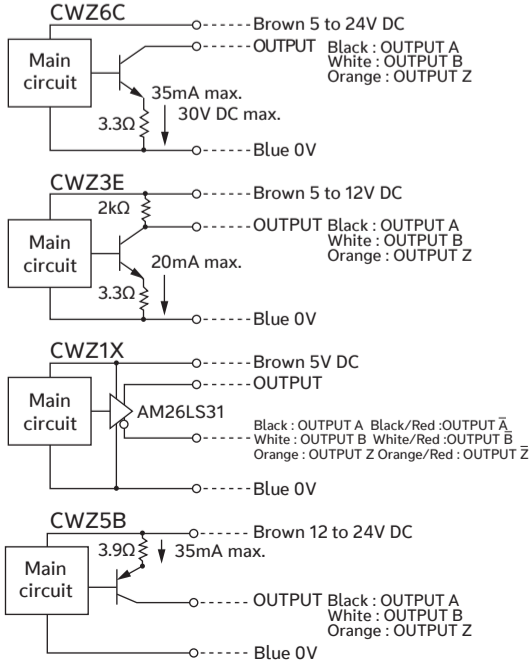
CWZ6C

Brown 5 to 24V DC

OUTPUT Black : OUTPUT A
White : OUTPUT B
Orange : OUTPUT Z

Main circuit

35mA max.

30V DC max.

3.3Ω

Blue 0V

CWZ3E

Brown 5 to 12V DC

2kΩ

OUTPUT Black : OUTPUT A
White : OUTPUT B
Orange : OUTPUT Z

Main circuit

20mA max.

3.3Ω

Blue 0V

CWZ1X

Brown 5V DC

OUTPUT

Main circuit

AM26LS31

Black : OUTPUT A Black/Red :OUTPUT $\bar{A}$
White : OUTPUT B White/Red :OUTPUT $\bar{B}$
Orange : OUTPUT Z Orange/Red : OUTPUT $\bar{Z}$

Blue 0V

CWZ5B

Brown 12 to 24V DC

3.9Ω

35mA max.

Main circuit

OUTPUT Black : OUTPUT A
White : OUTPUT B
Orange : OUTPUT Z

Blue 0V